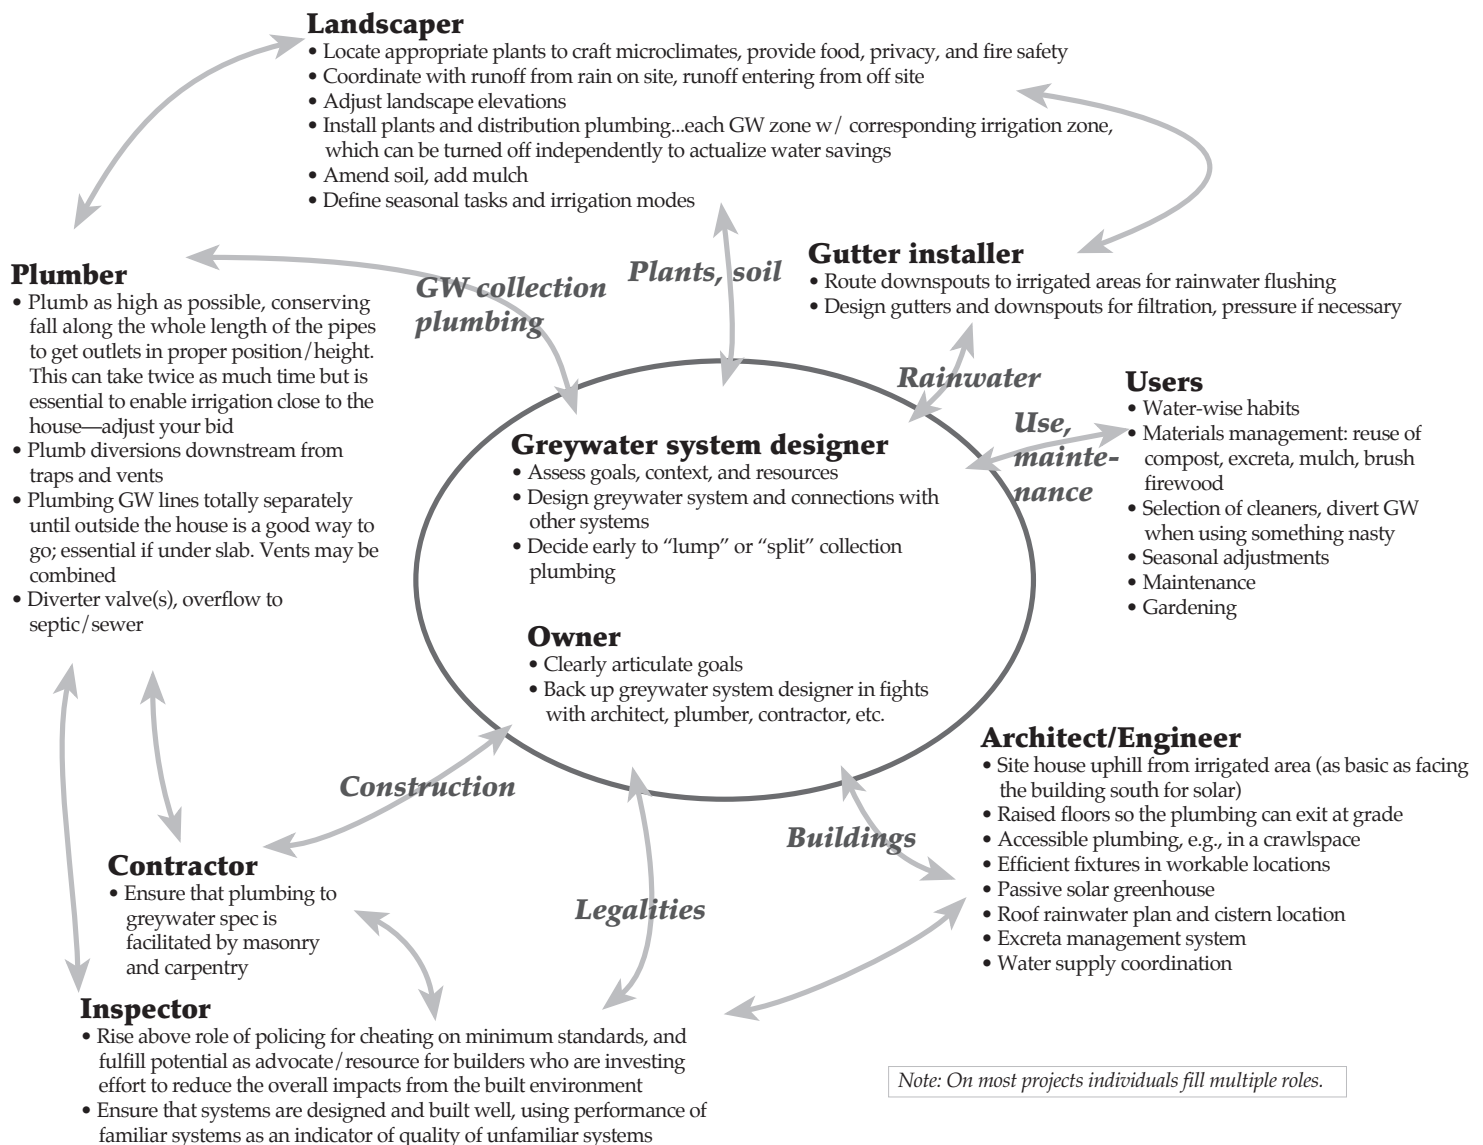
Landscaper
• Locate appropriate plants to craft microclimates, provide food, privacy, and fire safety
• Coordinate with runoff from rain on site, runoff entering from off site
• Adjust landscape elevations
• Install plants and distribution plumbing...each GW zone w/ corresponding irrigation zone, which can be turned off independently to actualize water savings
• Amend soil, add mulch
• Define seasonal tasks and irrigation modes

Plumber
• Plumb as high as possible, conserving fall along the whole length of the pipes to get outlets in proper position/height. This can take twice as much time but is essential to enable irrigation close to the house—adjust your bid
• Plumb diversions downstream from traps and vents
• Plumbing GW lines totally separately until outside the house is a good way to go; essential if under slab. Vents may be combined
• Diverter valve(s), overflow to septic/sewer

GW collection plumbing

Plants, soil

Gutter installer
• Route downspouts to irrigated areas for rainwater flushing
• Design gutters and downspouts for filtration, pressure if necessary

Rainwater

Users
• Water-wise habits
• Materials management: reuse of compost, excreta, mulch, brush firewood
• Selection of cleaners, divert GW when using something nasty
• Seasonal adjustments
• Maintenance
• Gardening

Use, maintenance

Greywater system designer
• Assess goals, context, and resources
• Design greywater system and connections with other systems
• Decide early to "lump" or "split" collection plumbing

Owner
• Clearly articulate goals
• Back up greywater system designer in fights with architect, plumber, contractor, etc.

Architect/Engineer
• Site house uphill from irrigated area (as basic as facing the building south for solar)
• Raised floors so the plumbing can exit at grade
• Accessible plumbing, e.g., in a crawlspace
• Efficient fixtures in workable locations
• Passive solar greenhouse
• Roof rainwater plan and cistern location
• Excreta management system
• Water supply coordination

Construction

Buildings

Contractor
• Ensure that plumbing to greywater spec is facilitated by masonry and carpentry

Legalities

Inspector
• Rise above role of policing for cheating on minimum standards, and fulfill potential as advocate/resource for builders who are investing effort to reduce the overall impacts from the built environment
• Ensure that systems are designed and built well, using performance of familiar systems as an indicator of quality of unfamiliar systems

Note: On most projects individuals fill multiple roles.